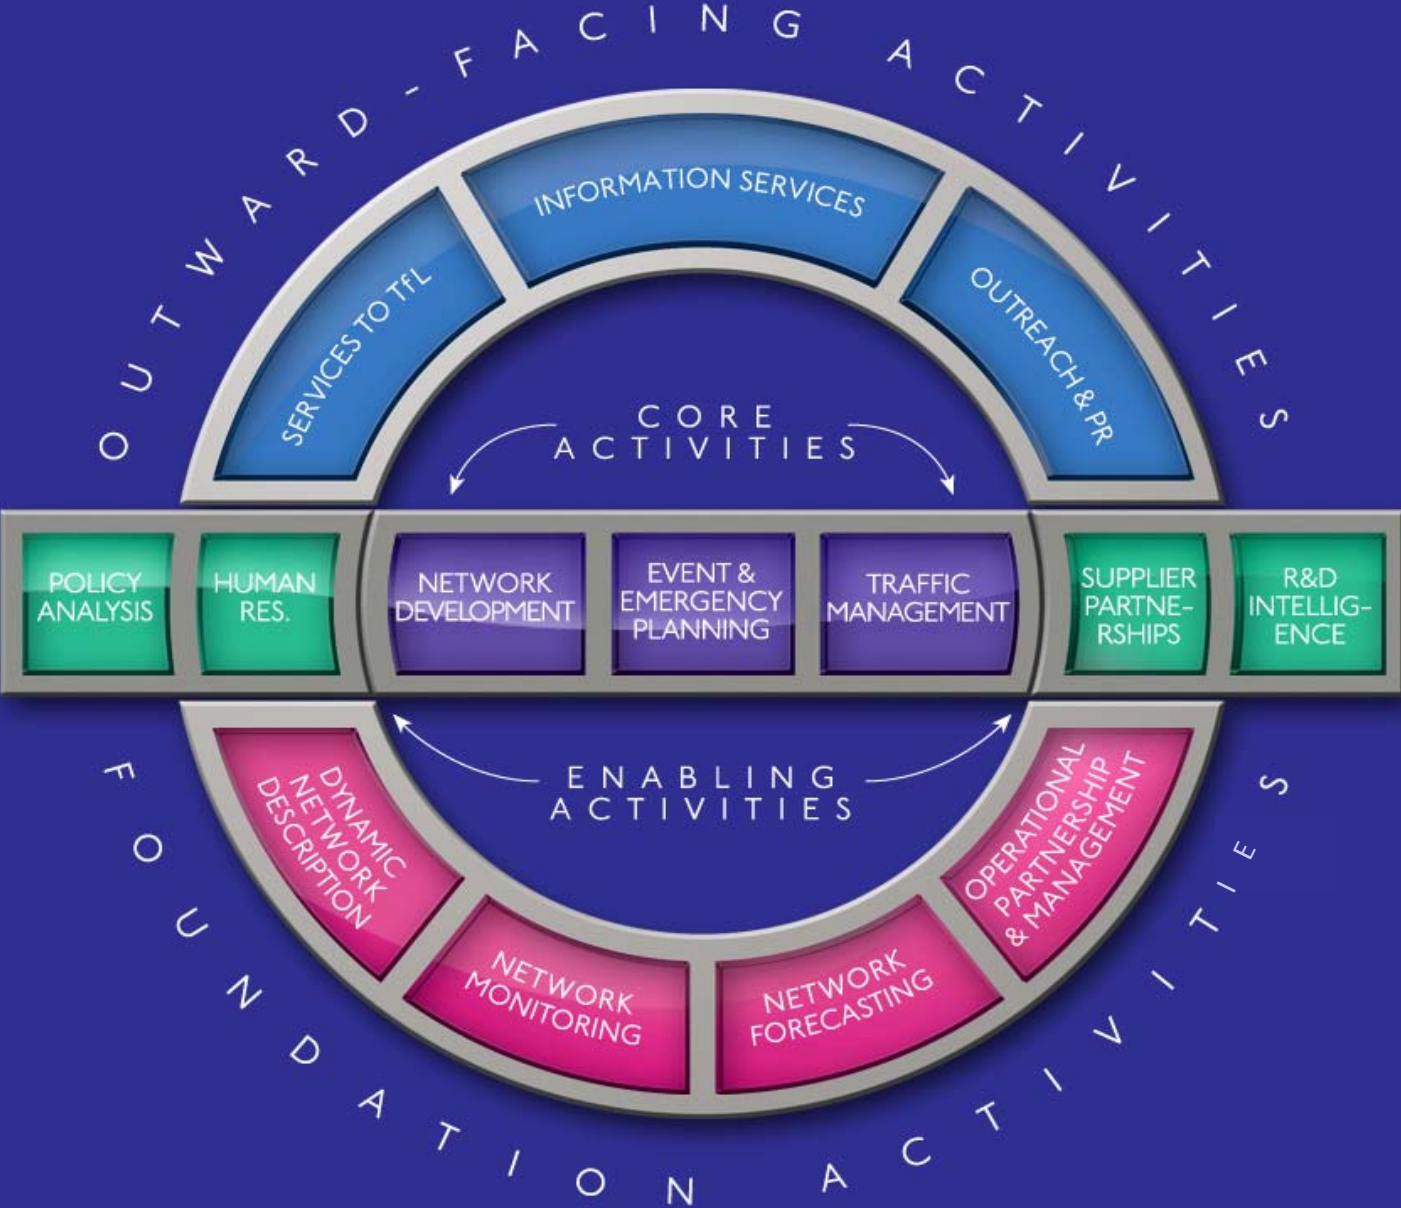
OUTWARD-FACING ACTIVITIES

SERVICES TO TfL

INFORMATION SERVICES

OUTREACH & PR

CORE ACTIVITIES

POLICY ANALYSIS

HUMAN RES.

NETWORK DEVELOPMENT

EVENT & EMERGENCY PLANNING

TRAFFIC MANAGEMENT

SUPPLIER PARTNE-RSHIPS

R&D INTELLIG-ENCE

ENABLING ACTIVITIES

DYNAMIC NETWORK DESCRIPTION

NETWORK MONITORING

NETWORK FORECASTING

OPERATIONAL PARTNERSHIP & MANAGEMENT

FOUNDATION ACTIVITIES